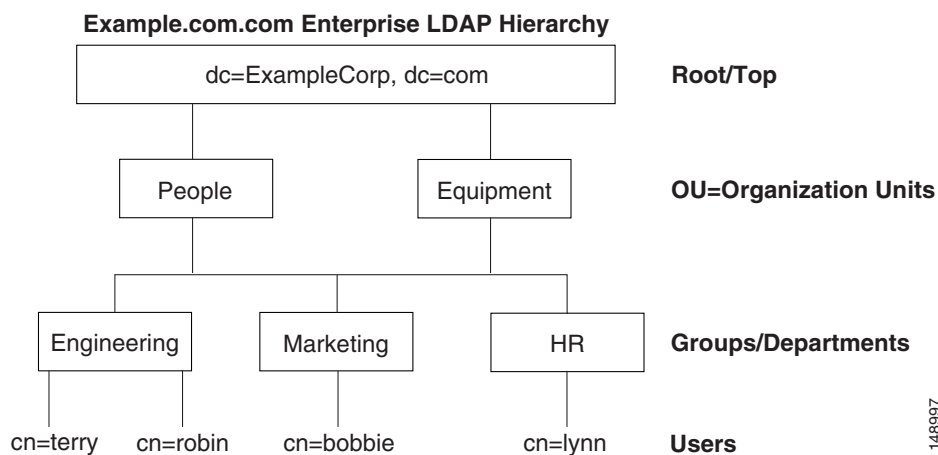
Example.com.com Enterprise LDAP Hierarchy

dc=ExampleCorp, dc=com

Root/Top

People

Equipment

OU=Organization Units

Engineering

Marketing

HR

Groups/Departments

cn=terry

cn=robin

cn=bobbie

cn=lynn

Users

148997